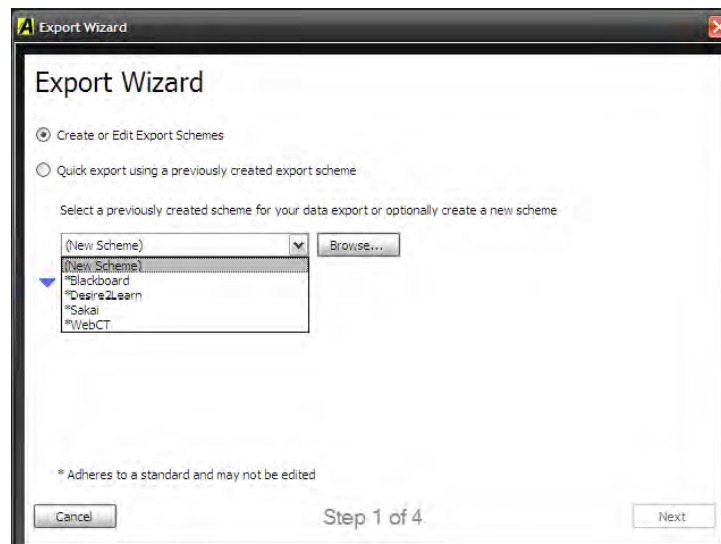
Export Wizard

Export Wizard

Create or Edit Export Schemes

Quick export using a previously created export scheme

Select a previously created scheme for your data export or optionally create a new scheme

(New Scheme)

Browse...

(New Scheme)
*Blackboard
*Desire2Learn
*Sakai
*WebCT

* Adheres to a standard and may not be edited

Cancel

Step 1 of 4

Next